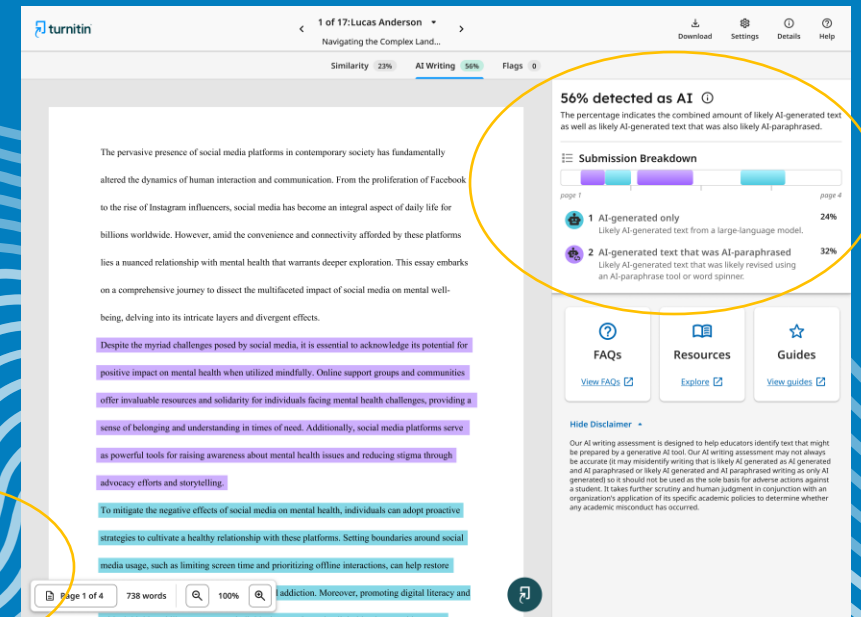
turnitin

1 of 17:Lucas Anderson

Navigating the Complex Land...

Download Settings Details Help

Similarity 23% AI Writing 56% Flags 0

The pervasive presence of social media platforms in contemporary society has fundamentally altered the dynamics of human interaction and communication. From the proliferation of Facebook to the rise of Instagram influencers, social media has become an integral aspect of daily life for billions worldwide. However, amid the convenience and connectivity afforded by these platforms lies a nuanced relationship with mental health that warrants deeper exploration. This essay embarks on a comprehensive journey to dissect the multifaceted impact of social media on mental well-being, delving into its intricate layers and divergent effects.

Despite the myriad challenges posed by social media, it is essential to acknowledge its potential for positive impact on mental health when utilized mindfully. Online support groups and communities offer invaluable resources and solidarity for individuals facing mental health challenges, providing a sense of belonging and understanding in times of need. Additionally, social media platforms serve as powerful tools for raising awareness about mental health issues and reducing stigma through advocacy efforts and storytelling.

To mitigate the negative effects of social media on mental health, individuals can adopt proactive strategies to cultivate a healthy relationship with these platforms. Setting boundaries around social media usage, such as limiting screen time and prioritizing offline interactions, can help restore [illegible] addiction. Moreover, promoting digital literacy and

Page 1 of 4 738 words 100%

56% detected as AI

The percentage indicates the combined amount of likely AI-generated text as well as likely AI-generated text that was also likely AI-paraphrased.

Submission Breakdown

page 1 page 4

1 AI-generated only 24%
Likely AI-generated text from a large-language model.

2 AI-generated text that was AI-paraphrased 32%
Likely AI-generated text that was likely revised using an AI-paraphrase tool or word spinner.

FAQs
View FAQs

Resources
Explore

Guides
View guides

Hide Disclaimer

Our AI writing assessment is designed to help educators identify text that might be prepared by a generative AI tool. Our AI writing assessment may not always be accurate (it may misidentify writing that is likely AI generated as AI generated and AI paraphrased or likely AI generated and AI paraphrased writing as only AI generated) so it should not be used as the sole basis for adverse actions against a student. It takes further scrutiny and human judgment in conjunction with an organization's application of its specific academic policies to determine whether any academic misconduct has occurred.